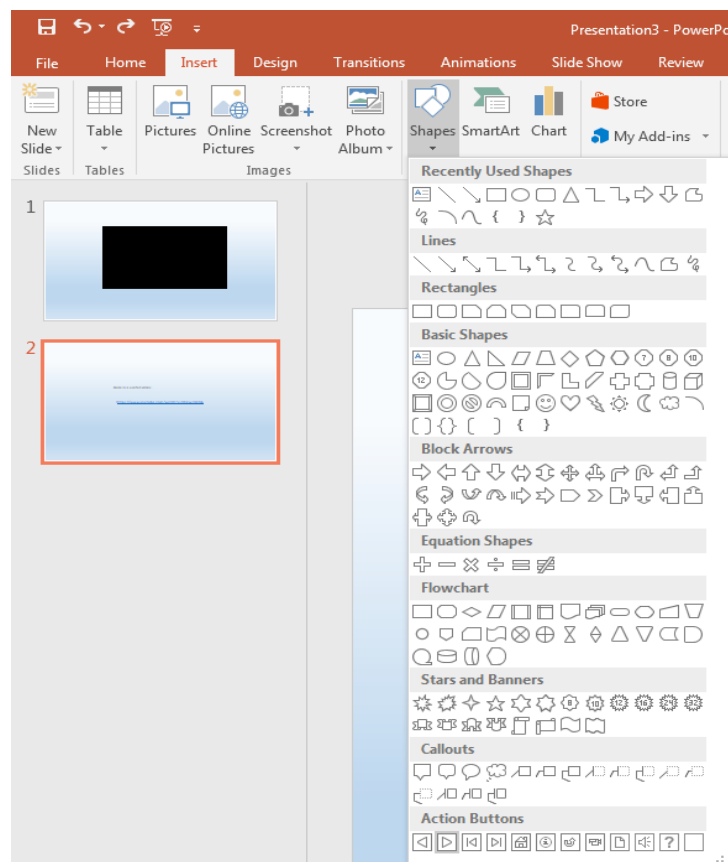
Presentation3 - PowerPo

File Home Insert Design Transitions Animations Slide Show Review

New Slide Table Pictures Online Pictures Screenshot Photo Album Shapes SmartArt Chart Store My Add-ins

Slides Tables Images

Recently Used Shapes

Lines

Rectangles

Basic Shapes

Block Arrows

Equation Shapes

Flowchart

Stars and Banners

Callouts

Action Buttons

1

2

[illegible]

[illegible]